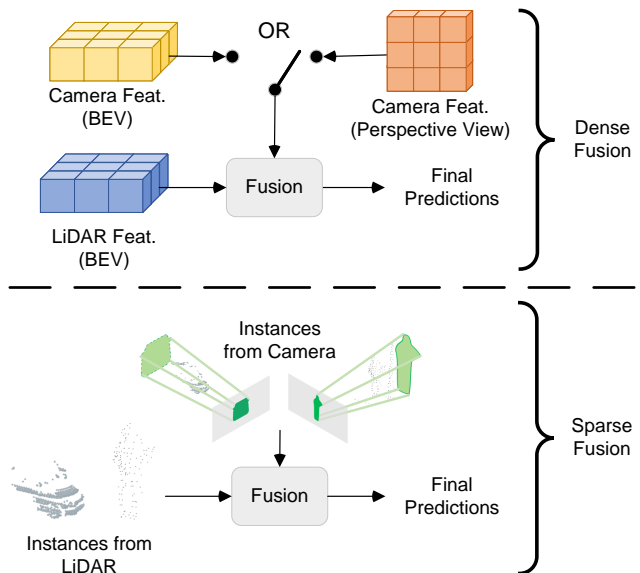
OR

Camera Feat. (BEV)

Camera Feat. (Perspective View)

Dense Fusion

Fusion

Final Predictions

LiDAR Feat. (BEV)

Instances from Camera

Sparse Fusion

Fusion

Final Predictions

Instances from LiDAR